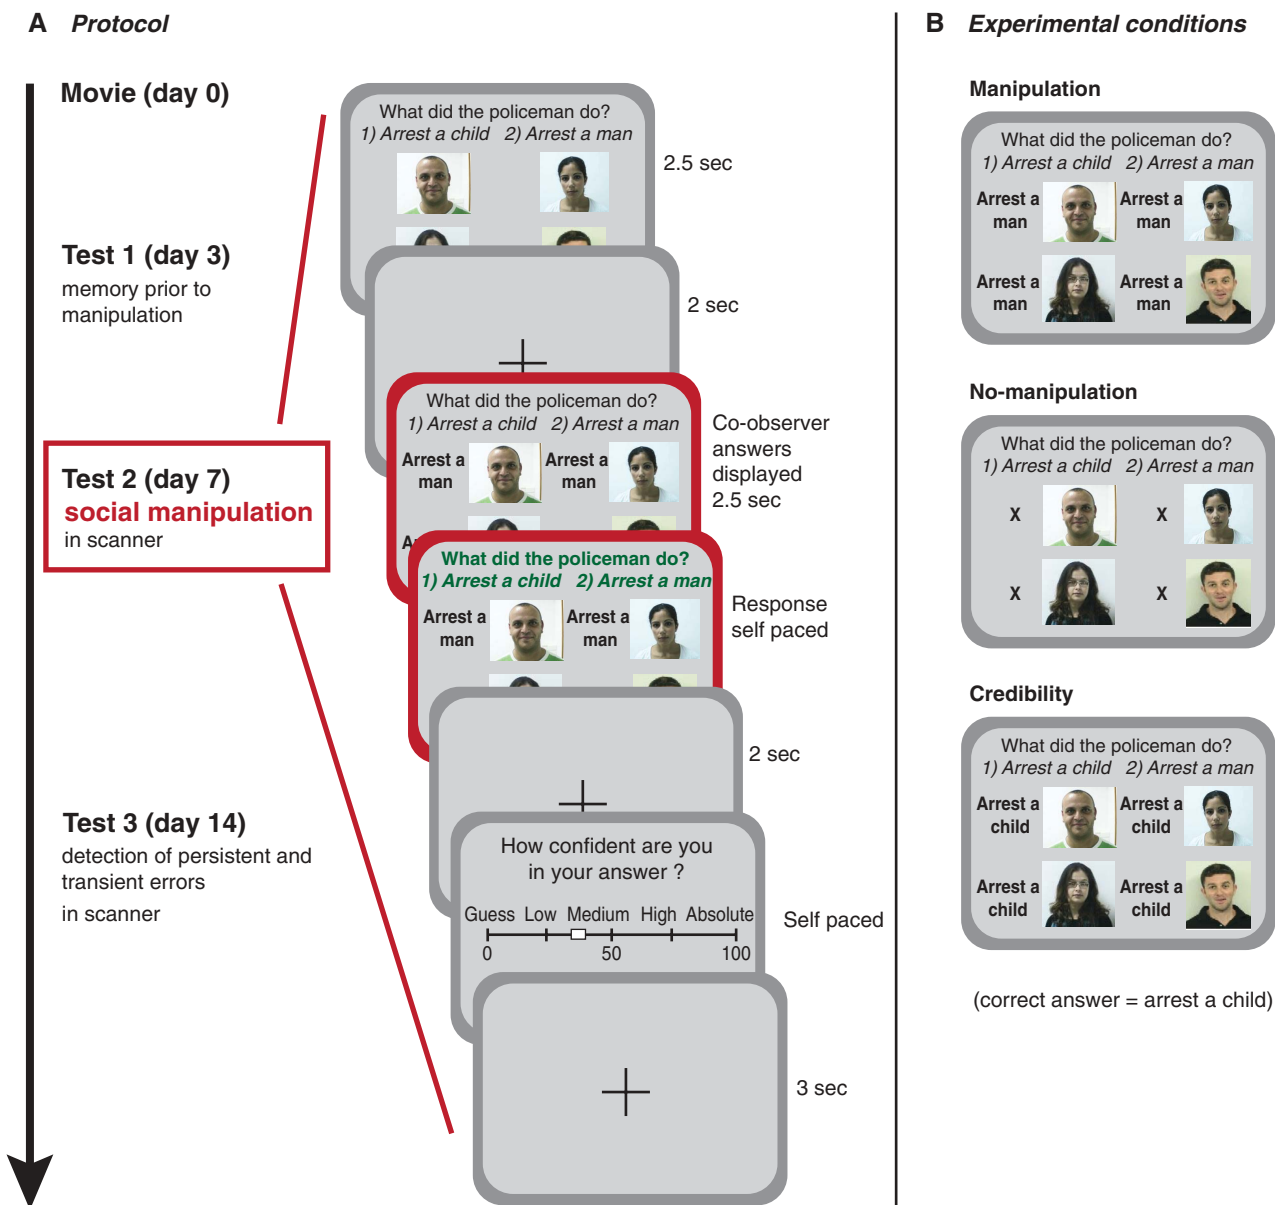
A Protocol

Movie (day 0)

Test 1 (day 3)
memory prior to manipulation

Test 2 (day 7)
social manipulation
in scanner

Test 3 (day 14)
detection of persistent and transient errors
in scanner

What did the policeman do?
1) Arrest a child 2) Arrest a man

2.5 sec

2 sec

What did the policeman do?
1) Arrest a child 2) Arrest a man
Arrest a man Arrest a man
A

Co-observer answers displayed 2.5 sec

What did the policeman do?
1) Arrest a child 2) Arrest a man
Arrest a man Arrest a man

Response self paced

2 sec

How confident are you in your answer ?
Guess Low Medium High Absolute
0 50 100

Self paced

3 sec

B Experimental conditions

Manipulation

What did the policeman do?
1) Arrest a child 2) Arrest a man
Arrest a man Arrest a man
Arrest a man Arrest a man

No-manipulation

What did the policeman do?
1) Arrest a child 2) Arrest a man
X X
X X

Credibility

What did the policeman do?
1) Arrest a child 2) Arrest a man
Arrest a child Arrest a child
Arrest a child Arrest a child

(correct answer = arrest a child)